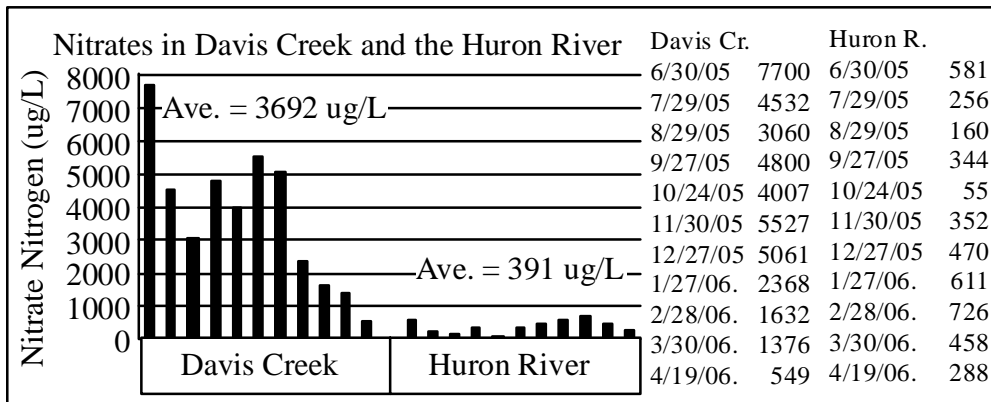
Nitrates in Davis Creek and the Huron River

Nitrate Nitrogen (ug/L)

8000
7000
6000
5000
4000
3000
2000
1000
0

Ave. = 3692 ug/L

Ave. = 391 ug/L

Davis Creek

Huron River

| Davis Cr. | | Huron R. | |
|---|---|---|---|
| 6/30/05 | 7700 | 6/30/05 | 581 |
| 7/29/05 | 4532 | 7/29/05 | 256 |
| 8/29/05 | 3060 | 8/29/05 | 160 |
| 9/27/05 | 4800 | 9/27/05 | 344 |
| 10/24/05 | 4007 | 10/24/05 | 55 |
| 11/30/05 | 5527 | 11/30/05 | 352 |
| 12/27/05 | 5061 | 12/27/05 | 470 |
| 1/27/06. | 2368 | 1/27/06. | 611 |
| 2/28/06. | 1632 | 2/28/06. | 726 |
| 3/30/06. | 1376 | 3/30/06. | 458 |
| 4/19/06. | 549 | 4/19/06. | 288 |